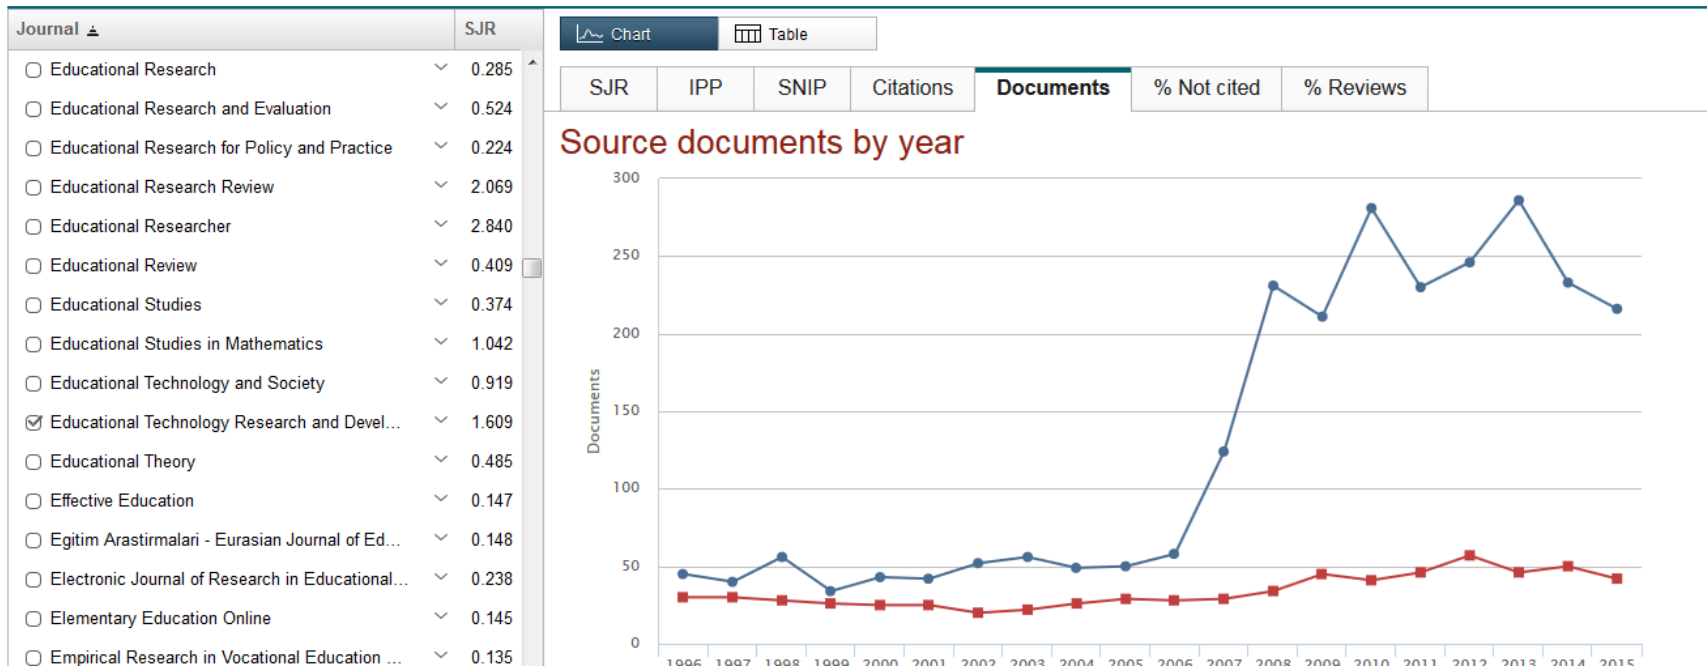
| Journal | SJR |
|---|---|
| Educational Research | 0.285 |
| Educational Research and Evaluation | 0.524 |
| Educational Research for Policy and Practice | 0.224 |
| Educational Research Review | 2.069 |
| Educational Researcher | 2.840 |
| Educational Review | 0.409 |
| Educational Studies | 0.374 |
| Educational Studies in Mathematics | 1.042 |
| Educational Technology and Society | 0.919 |
| Educational Technology Research and Devel... | 1.609 |
| Educational Theory | 0.485 |
| Effective Education | 0.147 |
| Egitim Arastirmalari - Eurasian Journal of Ed... | 0.148 |
| Electronic Journal of Research in Educational... | 0.238 |
| Elementary Education Online | 0.145 |
| Empirical Research in Vocational Education ... | 0.135 |

Chart Table

SJR IPP SNIP Citations Documents % Not cited % Reviews

Source documents by year

300
250
200
150
100
50
0

Documents

1996 1997 1998 1999 2000 2001 2002 2003 2004 2005 2006 2007 2008 2009 2010 2011 2012 2013 2014 2015